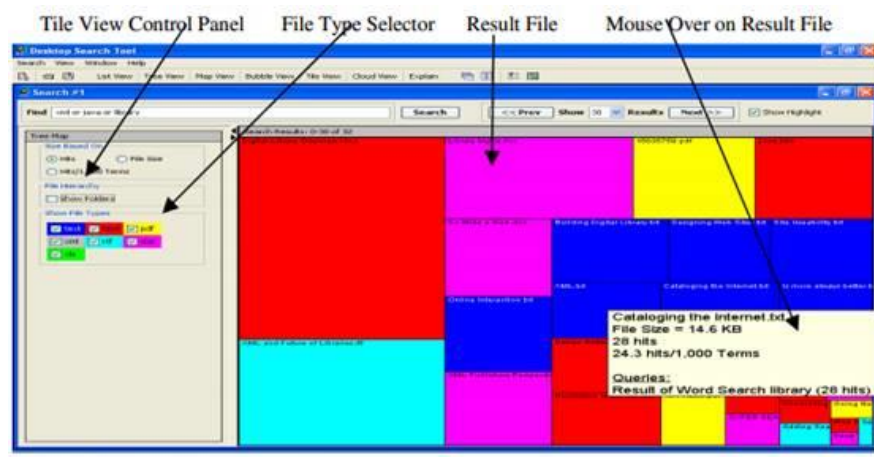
Tile View Control Panel File Type Selector Result File Mouse Over on Result File

Desktop Search Tool

Search View Window Help

List View Table View Map View Bubble View Tile View Cloud View Explain

Search #1

Find xml or java or library Search << Prev Show 30 Results Next >> Show Highlight

Tree Map

Size Based On

Hits File Size

Hits/1,000 Terms

File Hierarchy

Show Folders

Show File Types

text html pdf

xml rtf doc

ppt

Search Results: 0-30 of 32

Cataloging the Internet.txt

File Size = 14.6 KB

28 hits

24.3 hits/1,000 Terms

Queries:

Result of Word Search library (28 hits)